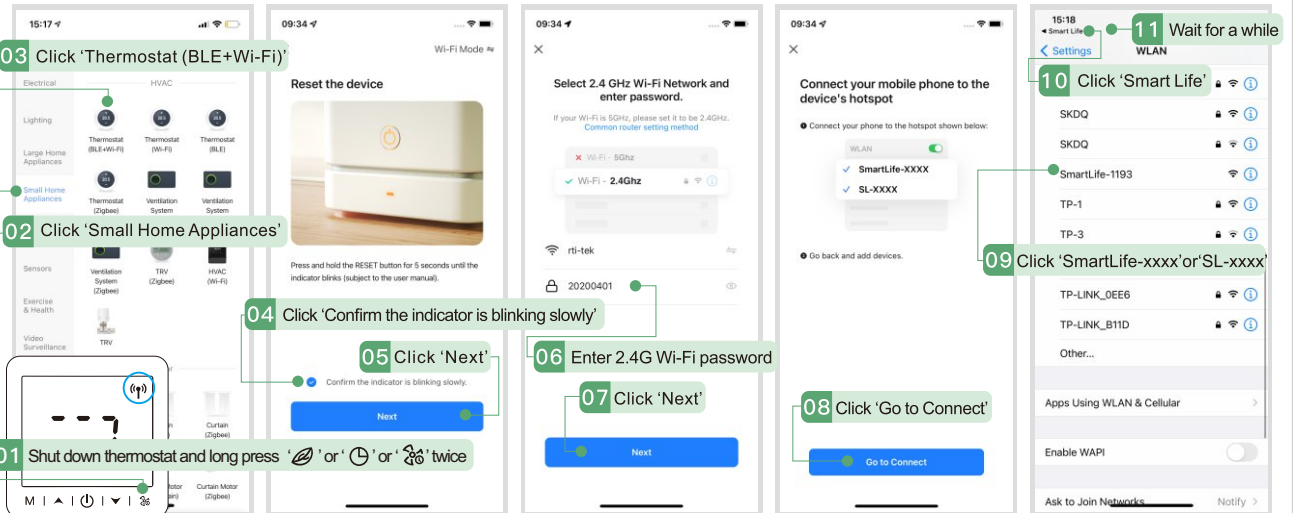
15:17

03 Click 'Thermostat (BLE+Wi-Fi)'

Electrical
HVAC
Lighting
Thermostat (BLE+Wi-Fi)
Thermostat (Wi-Fi)
Thermostat (BLE)
Large Home Appliances
Small Home Appliances
Thermostat (Zigbee)
Ventilation System
Ventilation System

02 Click 'Small Home Appliances'

Sensors
Ventilation System (Zigbee)
TRV (Zigbee)
HVAC (Wi-Fi)
Exercise & Health
Video Surveillance
TRV
Curtain
Curtain Motor (Zigbee)

01 Shut down thermostat and long press ' ' or ' ' or ' ' twice

M | ▲ | ⏻ | ▼ |

09:34

Wi-Fi Mode

Reset the device

Press and hold the RESET button for 5 seconds until the indicator blinks (subject to the user manual).

04 Click 'Confirm the indicator is blinking slowly'

05 Click 'Next'

Confirm the indicator is blinking slowly.

Next

09:34

Select 2.4 GHz Wi-Fi Network and enter password.

If your Wi-Fi is 5GHz, please set it to be 2.4GHz. Common router setting method

Wi-Fi - 5Ghz
Wi-Fi - 2.4Ghz

rti-tek

20200401

06 Enter 2.4G Wi-Fi password

07 Click 'Next'

Next

09:34

Connect your mobile phone to the device's hotspot

Connect your phone to the hotspot shown below:

WLAN
SmartLife-XXXX
SL-XXXX

Go back and add devices.

08 Click 'Go to Connect'

Go to Connect

15:18
◂ Smart Life

11 Wait for a while

< Settings WLAN

10 Click 'Smart Life'

SKDQ
SKDQ
SmartLife-1193
TP-1
TP-3

09 Click 'SmartLife-xxxx'or'SL-xxxx'

TP-LINK_0EE6
TP-LINK_B11D
Other...

Apps Using WLAN & Cellular

Enable WAPI

Ask to Join Networks
Notify